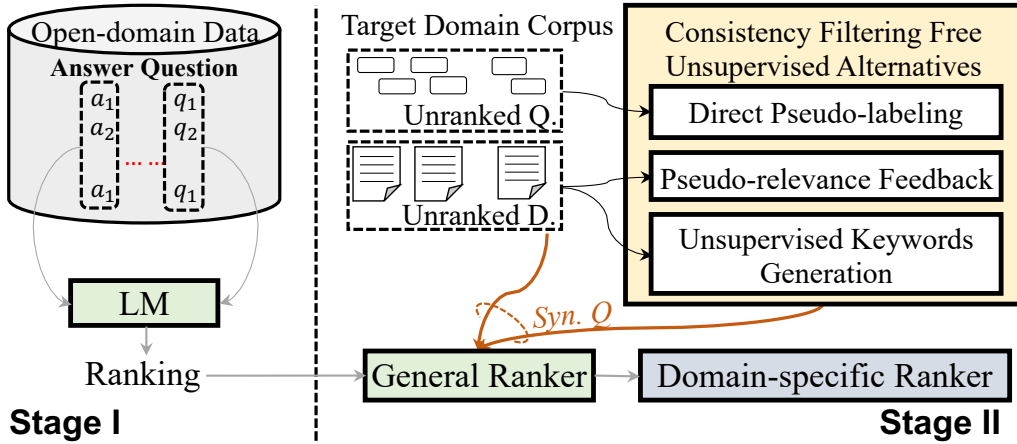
Open-domain Data

Answer Question

$a_1$ $a_2$ $a_1$

$q_1$ $q_2$ $q_1$

LM

Ranking

Stage I

Target Domain Corpus

Unranked Q.

Unranked D.

Consistency Filtering Free Unsupervised Alternatives

Direct Pseudo-labeling

Pseudo-relevance Feedback

Unsupervised Keywords Generation

Syn. Q

General Ranker

Domain-specific Ranker

Stage II